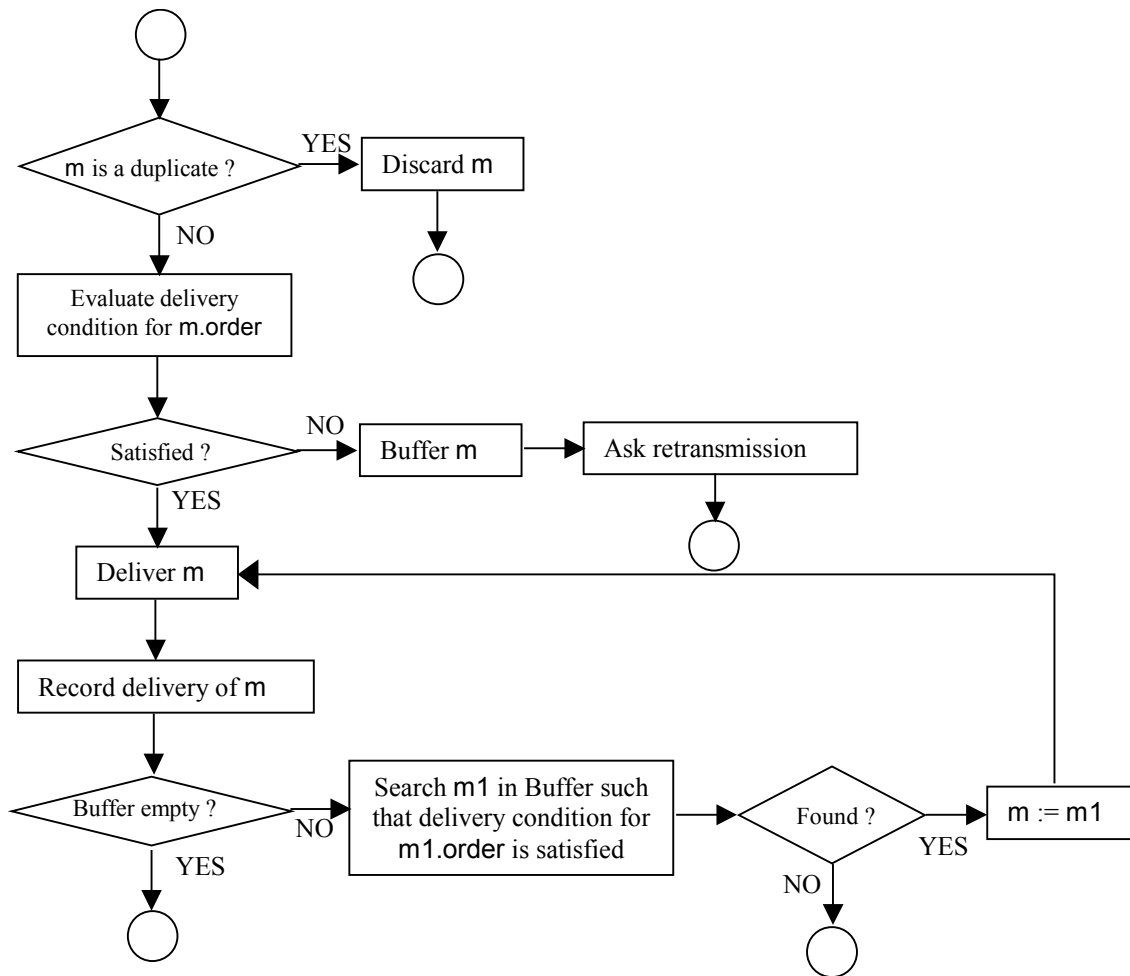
m is a duplicate ?

YES

Discard m

NO

Evaluate delivery condition for m.order

Satisfied ?

NO

Buffer m

Ask retransmission

YES

Deliver m

Record delivery of m

Buffer empty ?

NO

Search m1 in Buffer such that delivery condition for m1.order is satisfied

Found ?

YES

m := m1

YES

NO